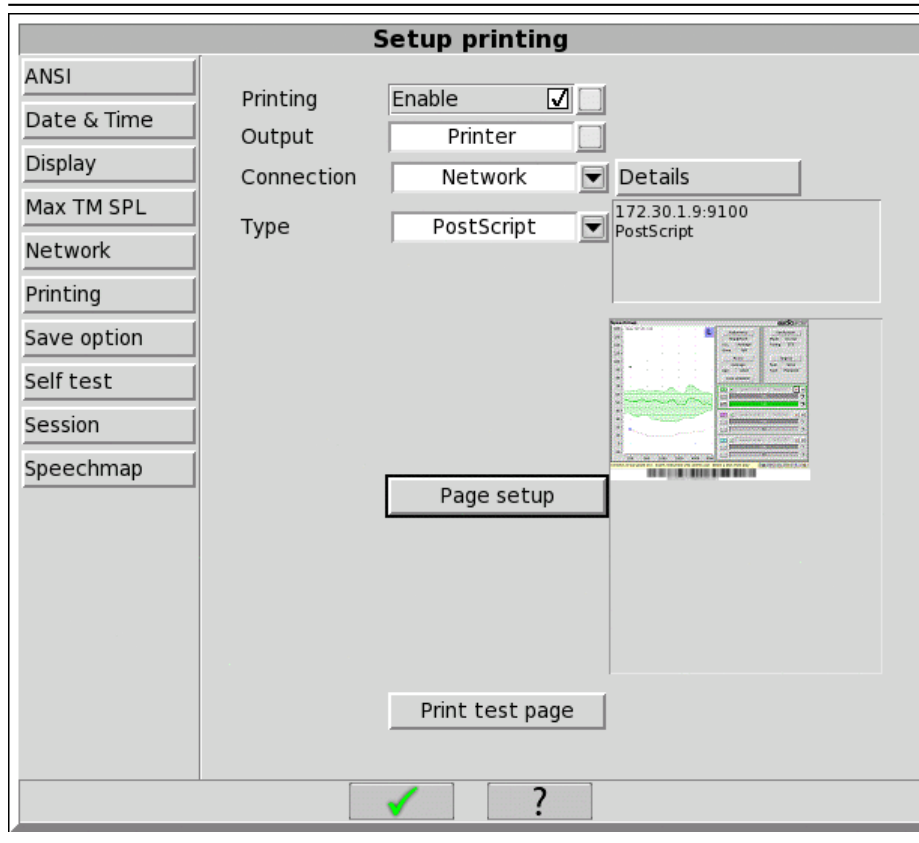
Setup printing

ANSI
Date & Time
Display
Max TM SPL
Network
Printing
Save option
Self test
Session
Speechmap

Printing Enable ☑
Output Printer
Connection Network Details
Type PostScript

172.30.1.9:9100
PostScript

Page setup

Print test page

✓ ?